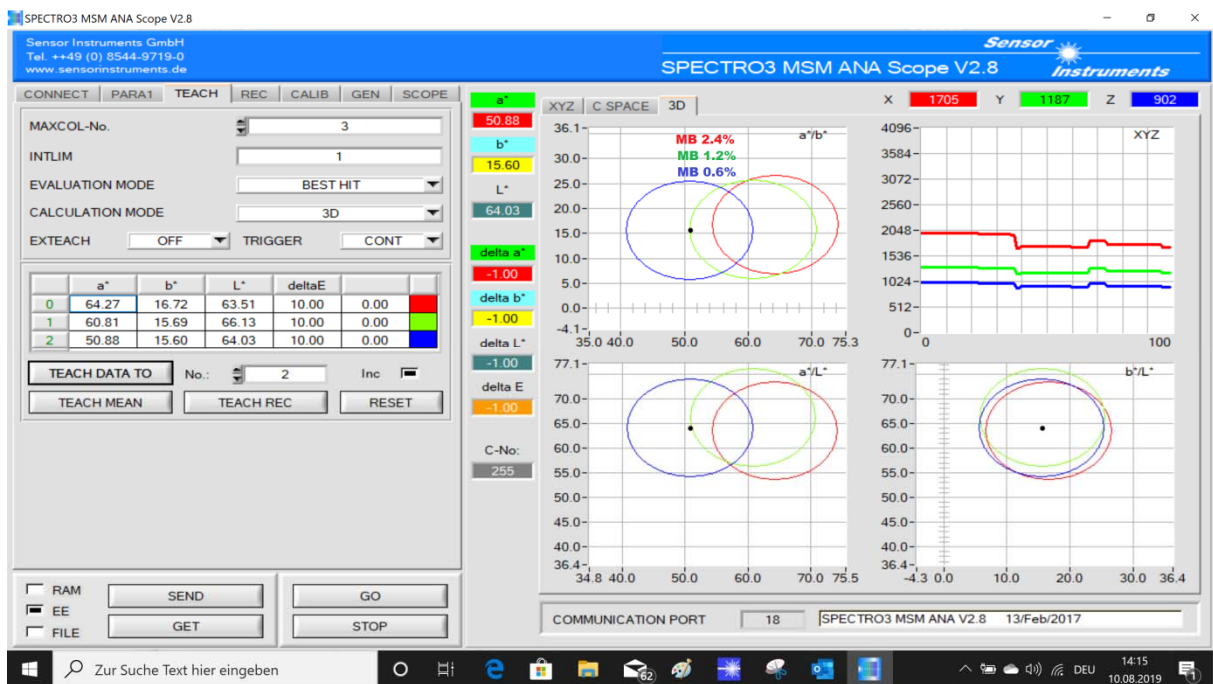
SPECTRO3 MSM ANA Scope V2.8

Sensor Instruments GmbH
Tel. ++49 (0) 8544-9719-0
www.sensorinstruments.de

SPECTRO3 MSM ANA Scope V2.8

Sensor Instruments

CONNECT PARA1 TEACH REC CALIB GEN SCOPE

MAXCOL-No. 3
INTLIM 1
EVALUATION MODE BEST HIT
CALCULATION MODE 3D
EXTEACH OFF TRIGGER CONT

| | a* | b* | L* | deltaE | | |
|---|---|---|---|---|---|---|
| 0 | 64.27 | 16.72 | 63.51 | 10.00 | 0.00 | |
| 1 | 60.81 | 15.69 | 66.13 | 10.00 | 0.00 | |
| 2 | 50.88 | 15.60 | 64.03 | 10.00 | 0.00 | |

TEACH DATA TO No.: 2 Inc
TEACH MEAN TEACH REC RESET

RAM
EE
FILE
SEND
GET
GO
STOP

a*
50.88
b*
15.60
L*
64.03
delta a*
-1.00
delta b*
-1.00
delta L*
-1.00
delta E
-1.00
C-No:
255

XYZ C SPACE 3D

X 1705 Y 1187 Z 902

36.1 30.0 25.0 20.0 15.0 10.0 5.0 0.0 -4.1
35.0 40.0 50.0 60.0 70.0 75.3
a*/b*
MB 2.4%
MB 1.2%
MB 0.6%

4096 3584 3072 2560 2048 1536 1024 512 0
0 100
XYZ

77.1 70.0 65.0 60.0 55.0 50.0 45.0 40.0 36.4
34.8 40.0 50.0 60.0 70.0 75.5
a*/L*

77.1 70.0 65.0 60.0 55.0 50.0 45.0 40.0 36.4
-4.3 0.0 10.0 20.0 30.0 36.4
b*/L*

COMMUNICATION PORT 18 SPECTRO3 MSM ANA V2.8 13/Feb/2017

Zur Suche Text hier eingeben
62
DEU
14:15
10.08.2019
1